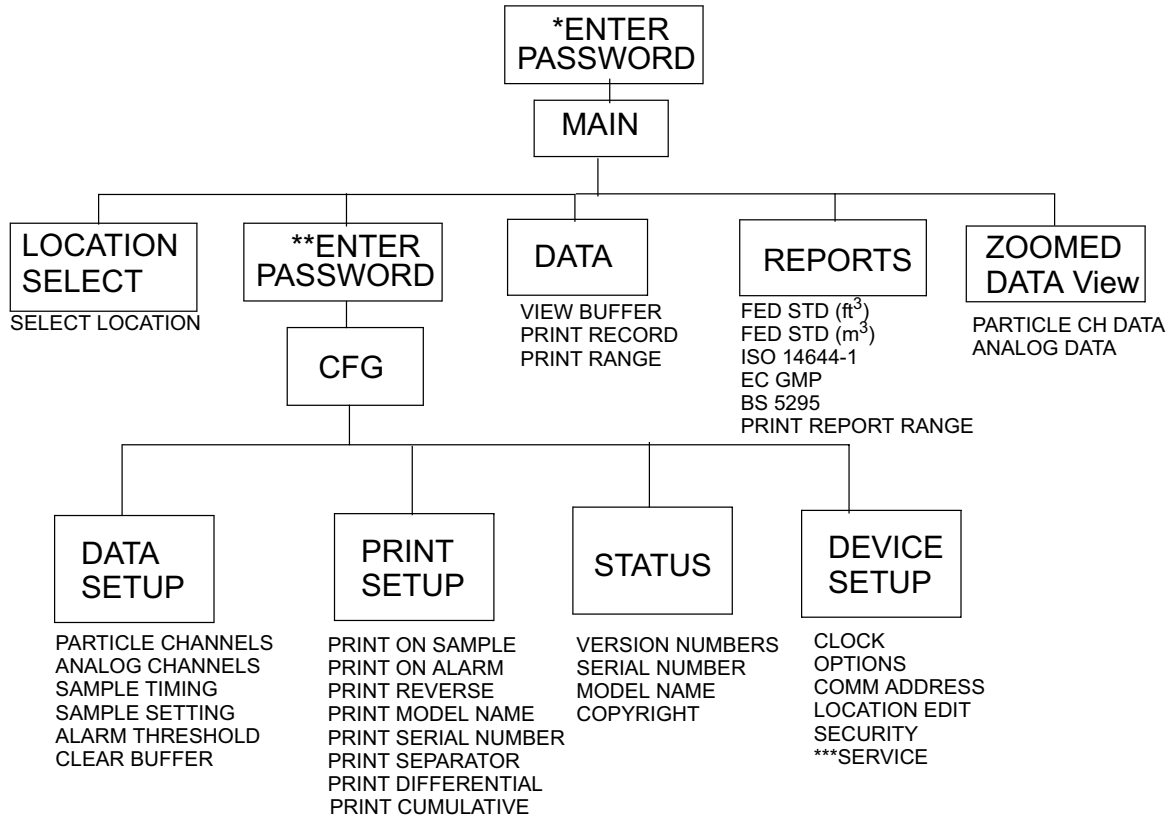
*ENTER PASSWORD

MAIN

LOCATION SELECT

SELECT LOCATION

**ENTER PASSWORD

CFG

DATA

VIEW BUFFER
PRINT RECORD
PRINT RANGE

REPORTS

FED STD (ft$^3$)
FED STD (m$^3$)
ISO 14644-1
EC GMP
BS 5295
PRINT REPORT RANGE

ZOOMED DATA View

PARTICLE CH DATA
ANALOG DATA

DATA SETUP

PARTICLE CHANNELS
ANALOG CHANNELS
SAMPLE TIMING
SAMPLE SETTING
ALARM THRESHOLD
CLEAR BUFFER

PRINT SETUP

PRINT ON SAMPLE
PRINT ON ALARM
PRINT REVERSE
PRINT MODEL NAME
PRINT SERIAL NUMBER
PRINT SEPARATOR
PRINT DIFFERENTIAL
PRINT CUMULATIVE

STATUS

VERSION NUMBERS
SERIAL NUMBER
MODEL NAME
COPYRIGHT

DEVICE SETUP

CLOCK
OPTIONS
COMM ADDRESS
LOCATION EDIT
SECURITY
***SERVICE